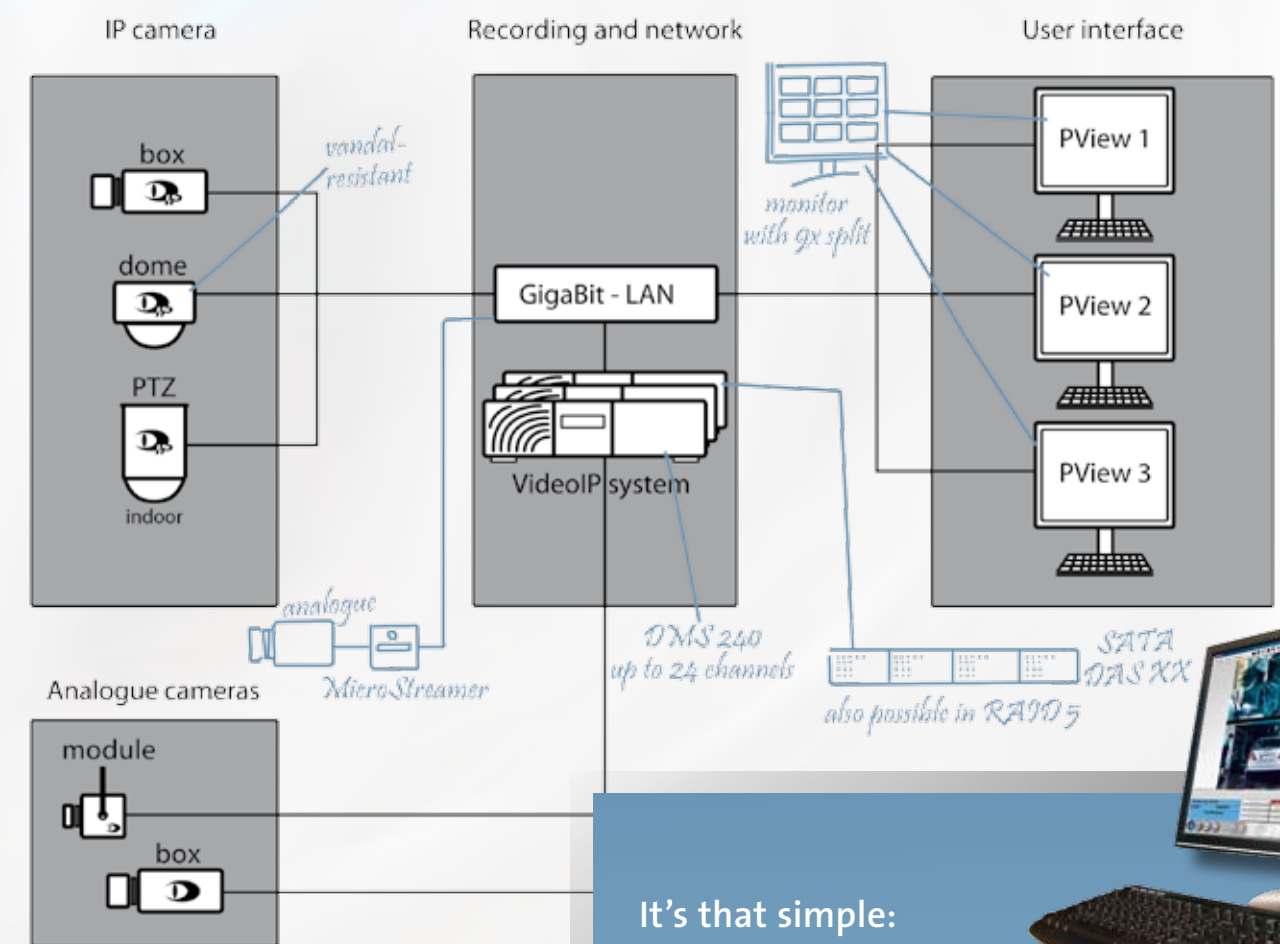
IP camera

Recording and network

User interface

box

vandal-resistant

dome

PTZ

indoor

GigaBit - LAN

VideoIP system

monitor with 9x split

PView 1

PView 2

PView 3

analogue

MicroStreamer

DMS 240 up to 24 channels

SATA DAS XX

also possible in RAID 5

Analogue cameras

module

box

It’s that simple: